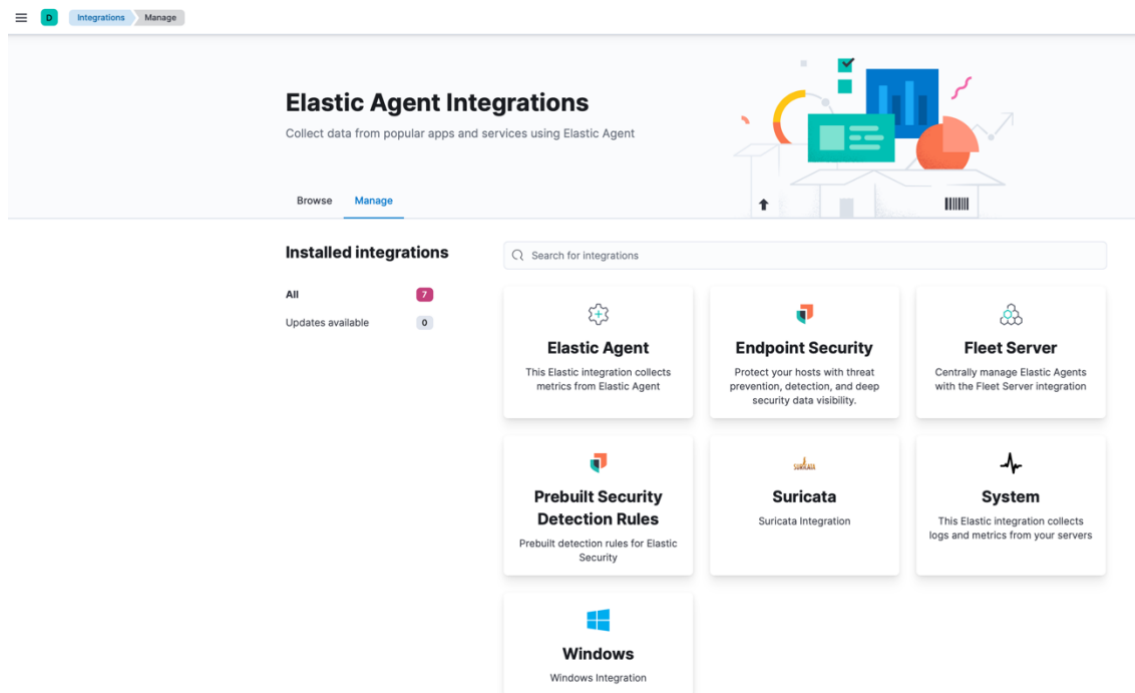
D Integrations Manage

Elastic Agent Integrations

Collect data from popular apps and services using Elastic Agent

Browse Manage

Installed integrations

All 7

Updates available 0

Search for integrations

Elastic Agent
This Elastic integration collects metrics from Elastic Agent

Endpoint Security
Protect your hosts with threat prevention, detection, and deep security data visibility.

Fleet Server
Centrally manage Elastic Agents with the Fleet Server integration

Prebuilt Security Detection Rules
Prebuilt detection rules for Elastic Security

SURICATA
Suricata
Suricata Integration

System
This Elastic integration collects logs and metrics from your servers

Windows
Windows Integration